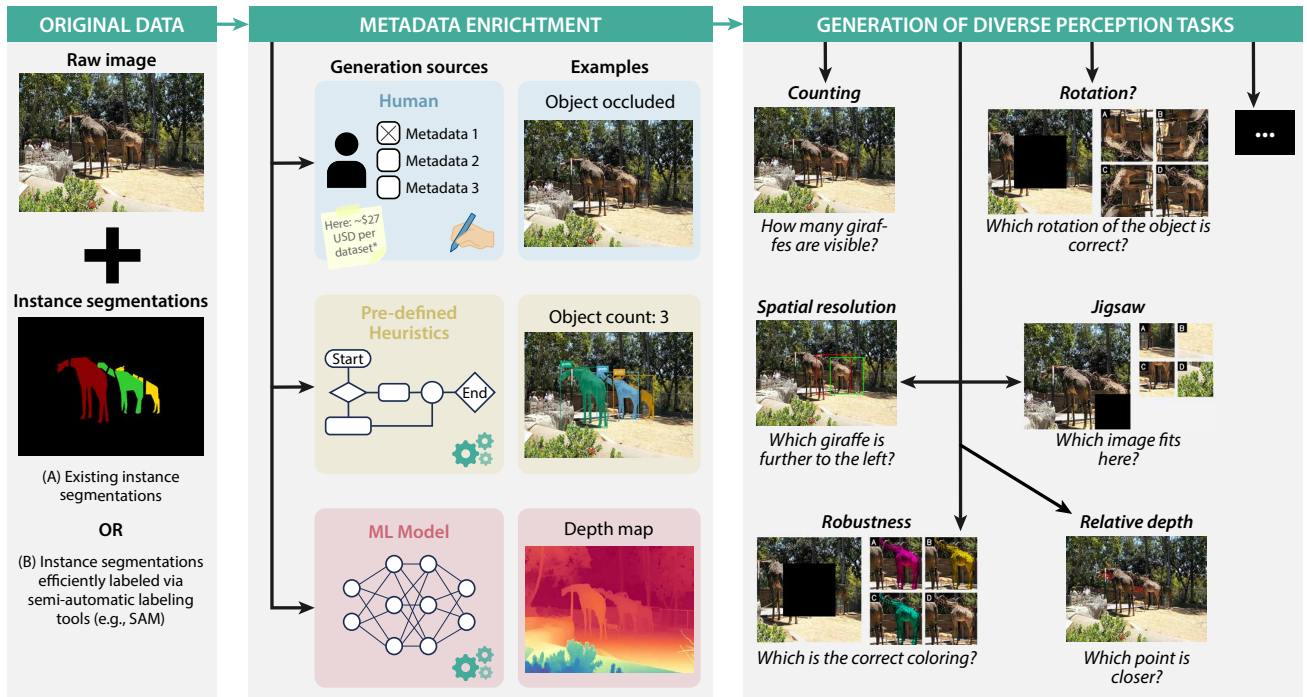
ORIGINAL DATA

Raw image

Instance segmentations

(A) Existing instance segmentations

OR

(B) Instance segmentations efficiently labeled via semi-automatic labeling tools (e.g., SAM)

METADATA ENRICHMENT

Generation sources

Examples

Human

Metadata 1

Metadata 2

Metadata 3

Here: ~$27 USD per dataset*

Object occluded

Pre-defined Heuristics

Start

End

Object count: 3

ML Model

Depth map

GENERATION OF DIVERSE PERCEPTION TASKS

Counting

How many giraffes are visible?

Rotation?

A B C D

Which rotation of the object is correct?

...

Spatial resolution

Which giraffe is further to the left?

Jigsaw

A B C D

Which image fits here?

Robustness

A B C D

Which is the correct coloring?

Relative depth

Which point is closer?